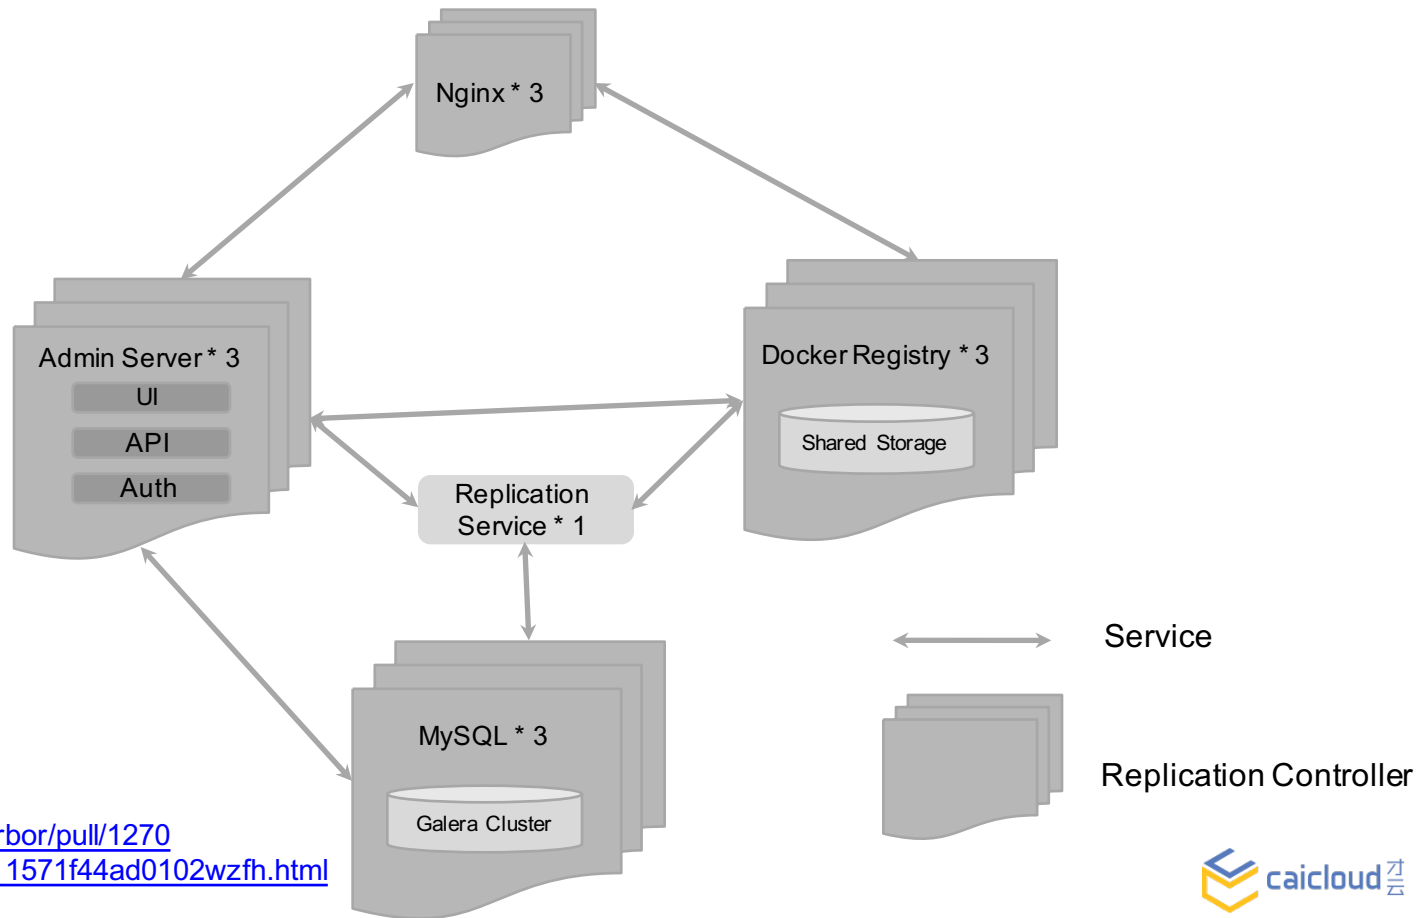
Nginx * 3

Admin Server * 3
UI
API
Auth

Docker Registry * 3
Shared Storage

Replication Service * 1

MySQL * 3
Galera Cluster

Service

Replication Controller

rbor/pull/1270
1571f44ad0102wzfh.html

caicloud 才云